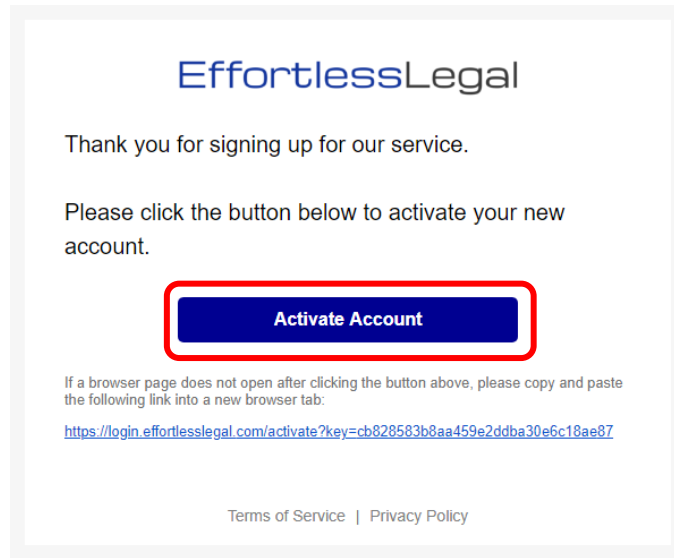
EffortlessLegal

Thank you for signing up for our service.

Please click the button below to activate your new account.

Activate Account

If a browser page does not open after clicking the button above, please copy and paste the following link into a new browser tab:

https://login.effortlesslegal.com/activate?key=cb828583b8aa459e2ddba30e6c18ae87

Terms of Service | Privacy Policy